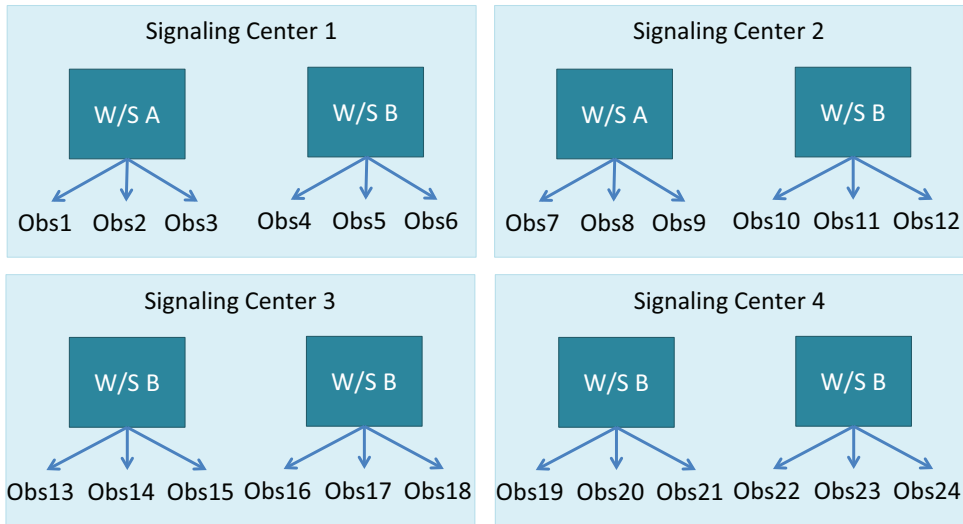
Signaling Center 1

W/S A

Obs1 Obs2 Obs3

W/S B

Obs4 Obs5 Obs6

Signaling Center 2

W/S A

Obs7 Obs8 Obs9

W/S B

Obs10 Obs11 Obs12

Signaling Center 3

W/S B

Obs13 Obs14 Obs15

W/S B

Obs16 Obs17 Obs18

Signaling Center 4

W/S B

Obs19 Obs20 Obs21

W/S B

Obs22 Obs23 Obs24